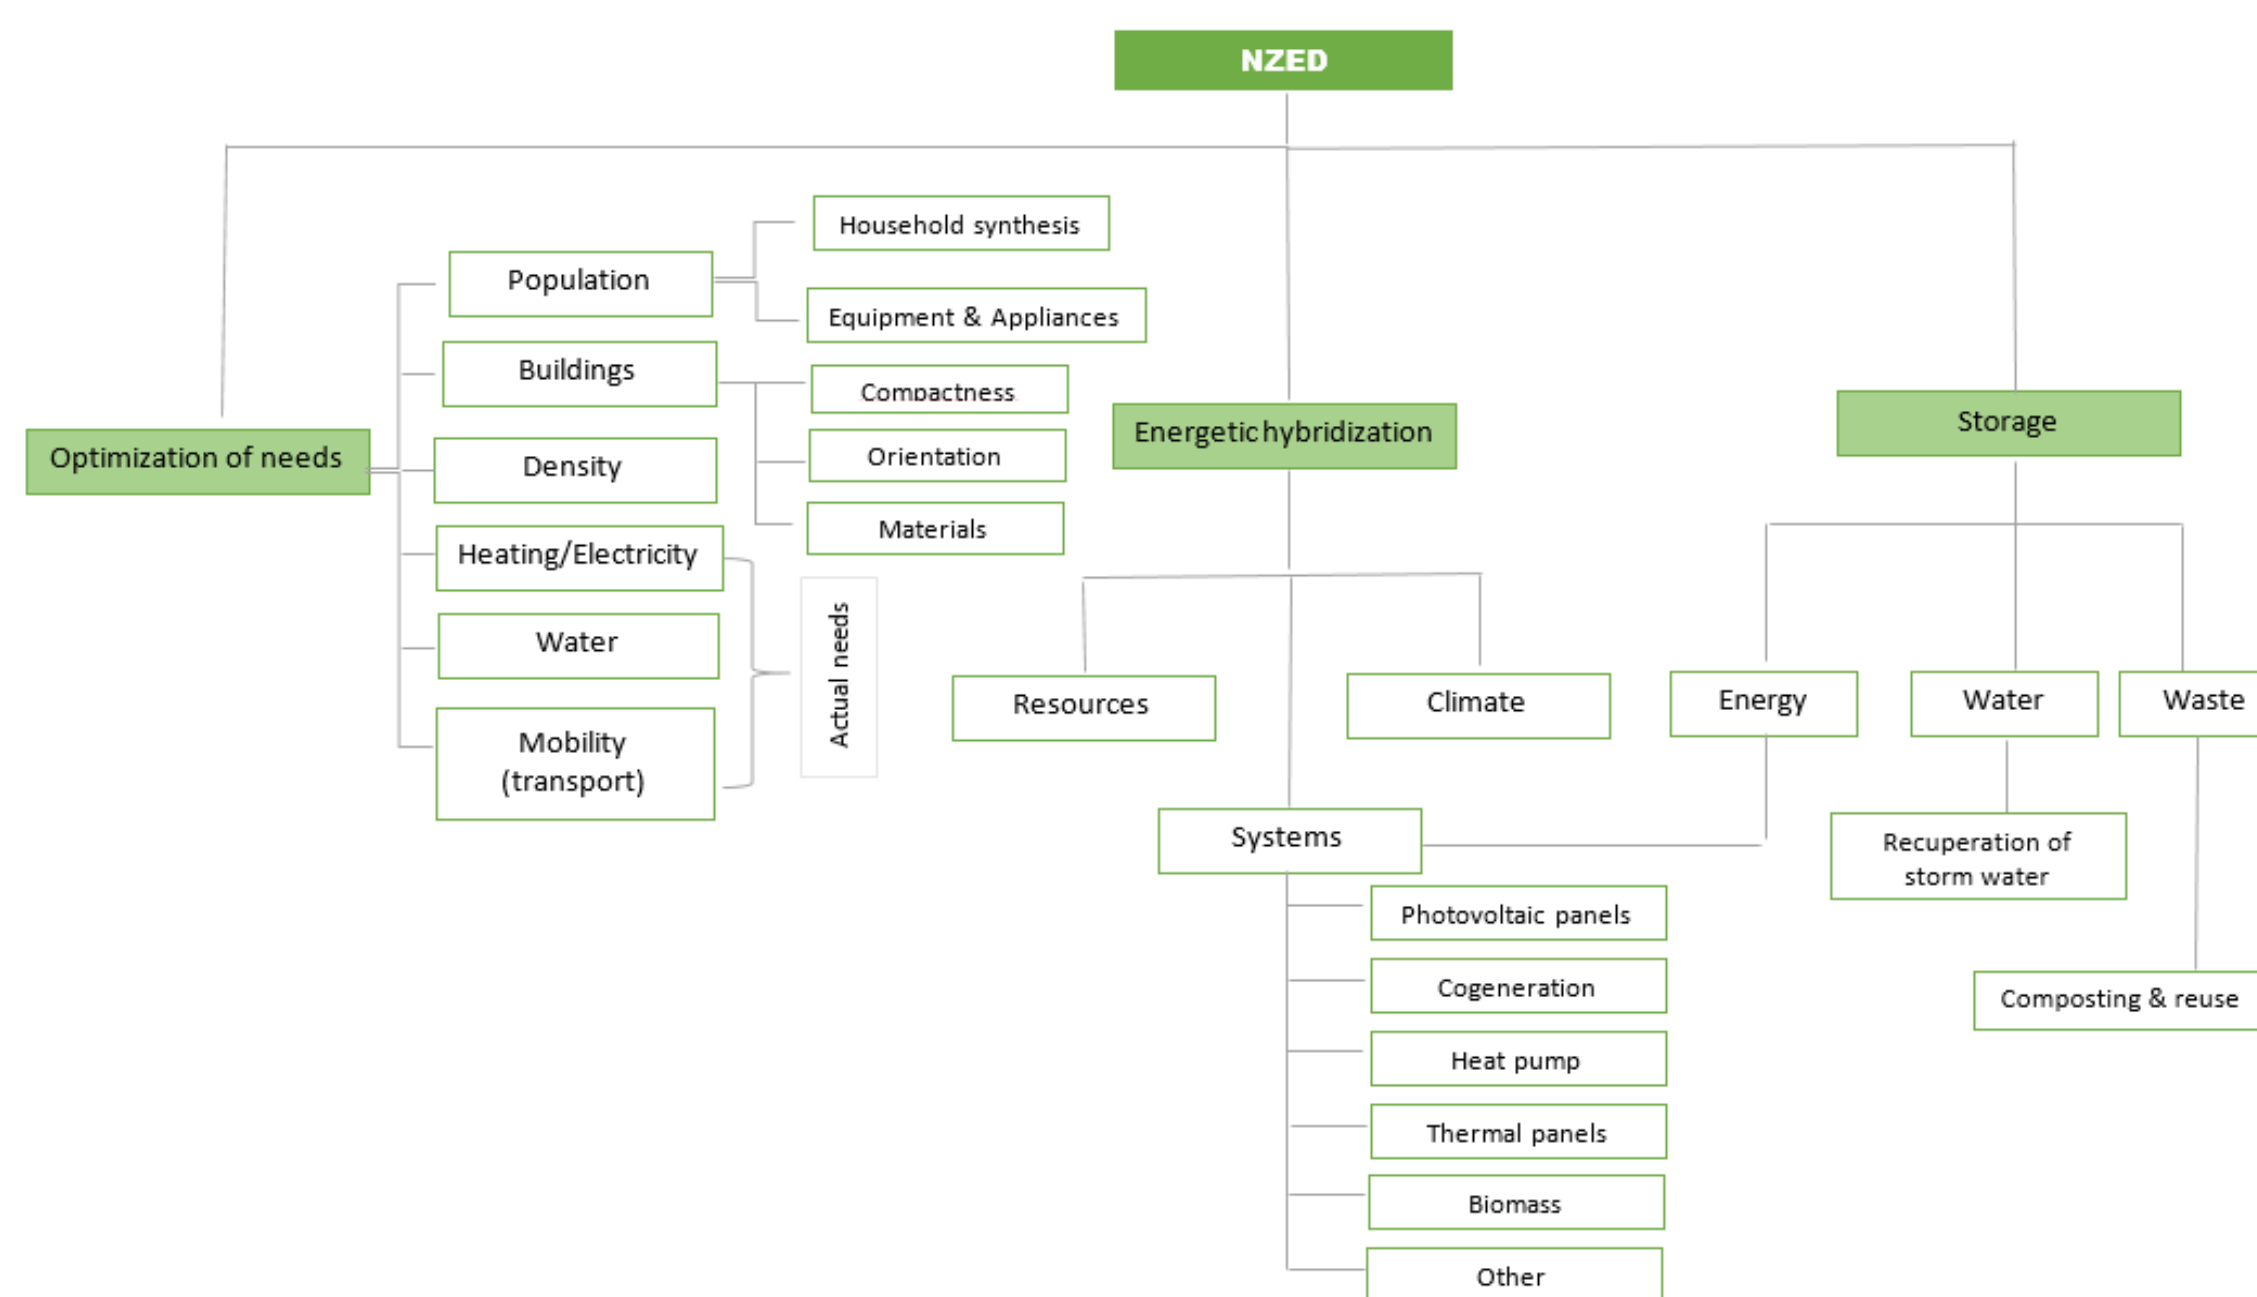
NZED

Optimization of needs

Population

Household synthesis

Equipment & Appliances

Buildings

Compactness

Orientation

Materials

Density

Heating/Electricity

Water

Mobility (transport)

Actual needs

Energetic hybridization

Resources

Climate

Systems

Photovoltaic panels

Cogeneration

Heat pump

Thermal panels

Biomass

Other

Storage

Energy

Water

Waste

Recuperation of storm water

Composting & reuse